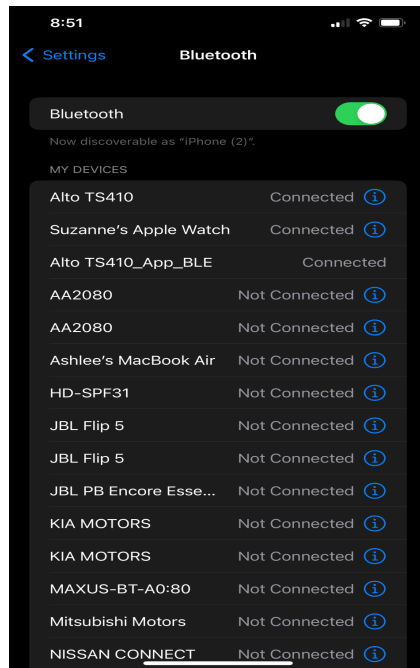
8:51

Settings Bluetooth

Bluetooth

Now discoverable as "iPhone (2)".

MY DEVICES

Alto TS410 Connected

Suzanne's Apple Watch Connected

Alto TS410_App_BLE Connected

AA2080 Not Connected

AA2080 Not Connected

Ashlee's MacBook Air Not Connected

HD-SPF31 Not Connected

JBL Flip 5 Not Connected

JBL Flip 5 Not Connected

JBL PB Encore Esse... Not Connected

KIA MOTORS Not Connected

KIA MOTORS Not Connected

MAXUS-BT-A0:80 Not Connected

Mitsubishi Motors Not Connected

NISSAN CONNECT Not Connected